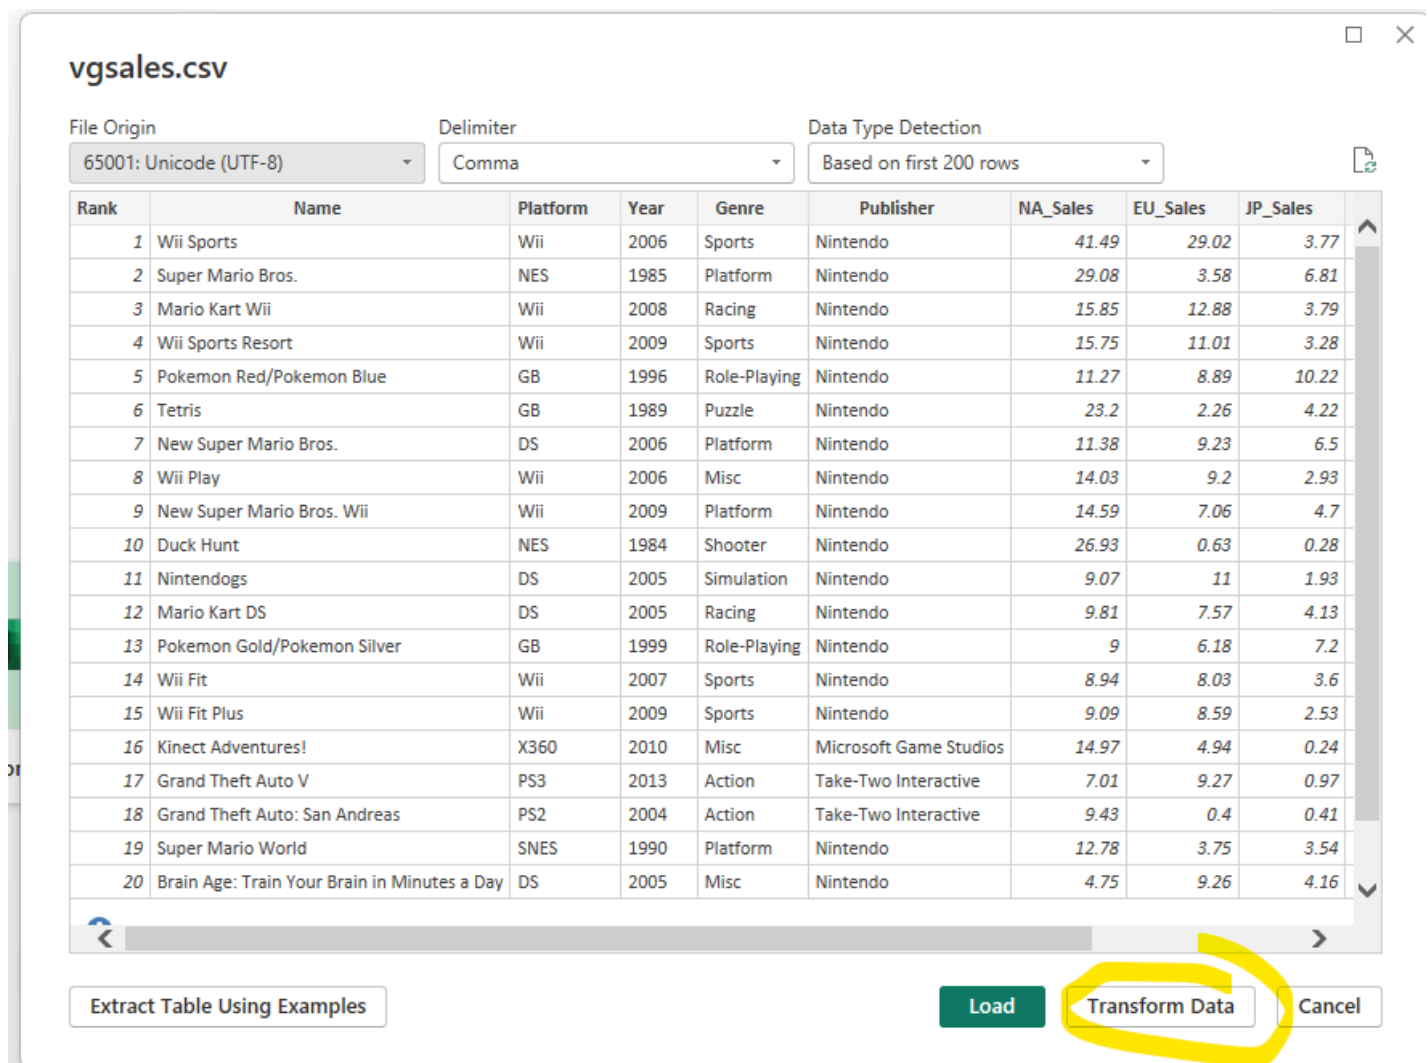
vgsales.csv

File Origin
65001: Unicode (UTF-8)

Delimiter
Comma

Data Type Detection
Based on first 200 rows

| Rank | Name | Platform | Year | Genre | Publisher | NA_Sales | EU_Sales | JP_Sales |
|---|---|---|---|---|---|---|---|---|
| 1 | Wii Sports | Wii | 2006 | Sports | Nintendo | 41.49 | 29.02 | 3.77 |
| 2 | Super Mario Bros. | NES | 1985 | Platform | Nintendo | 29.08 | 3.58 | 6.81 |
| 3 | Mario Kart Wii | Wii | 2008 | Racing | Nintendo | 15.85 | 12.88 | 3.79 |
| 4 | Wii Sports Resort | Wii | 2009 | Sports | Nintendo | 15.75 | 11.01 | 3.28 |
| 5 | Pokemon Red/Pokemon Blue | GB | 1996 | Role-Playing | Nintendo | 11.27 | 8.89 | 10.22 |
| 6 | Tetris | GB | 1989 | Puzzle | Nintendo | 23.2 | 2.26 | 4.22 |
| 7 | New Super Mario Bros. | DS | 2006 | Platform | Nintendo | 11.38 | 9.23 | 6.5 |
| 8 | Wii Play | Wii | 2006 | Misc | Nintendo | 14.03 | 9.2 | 2.93 |
| 9 | New Super Mario Bros. Wii | Wii | 2009 | Platform | Nintendo | 14.59 | 7.06 | 4.7 |
| 10 | Duck Hunt | NES | 1984 | Shooter | Nintendo | 26.93 | 0.63 | 0.28 |
| 11 | Nintendogs | DS | 2005 | Simulation | Nintendo | 9.07 | 11 | 1.93 |
| 12 | Mario Kart DS | DS | 2005 | Racing | Nintendo | 9.81 | 7.57 | 4.13 |
| 13 | Pokemon Gold/Pokemon Silver | GB | 1999 | Role-Playing | Nintendo | 9 | 6.18 | 7.2 |
| 14 | Wii Fit | Wii | 2007 | Sports | Nintendo | 8.94 | 8.03 | 3.6 |
| 15 | Wii Fit Plus | Wii | 2009 | Sports | Nintendo | 9.09 | 8.59 | 2.53 |
| 16 | Kinect Adventures! | X360 | 2010 | Misc | Microsoft Game Studios | 14.97 | 4.94 | 0.24 |
| 17 | Grand Theft Auto V | PS3 | 2013 | Action | Take-Two Interactive | 7.01 | 9.27 | 0.97 |
| 18 | Grand Theft Auto: San Andreas | PS2 | 2004 | Action | Take-Two Interactive | 9.43 | 0.4 | 0.41 |
| 19 | Super Mario World | SNES | 1990 | Platform | Nintendo | 12.78 | 3.75 | 3.54 |
| 20 | Brain Age: Train Your Brain in Minutes a Day | DS | 2005 | Misc | Nintendo | 4.75 | 9.26 | 4.16 |

Extract Table Using Examples

Load

Transform Data

Cancel